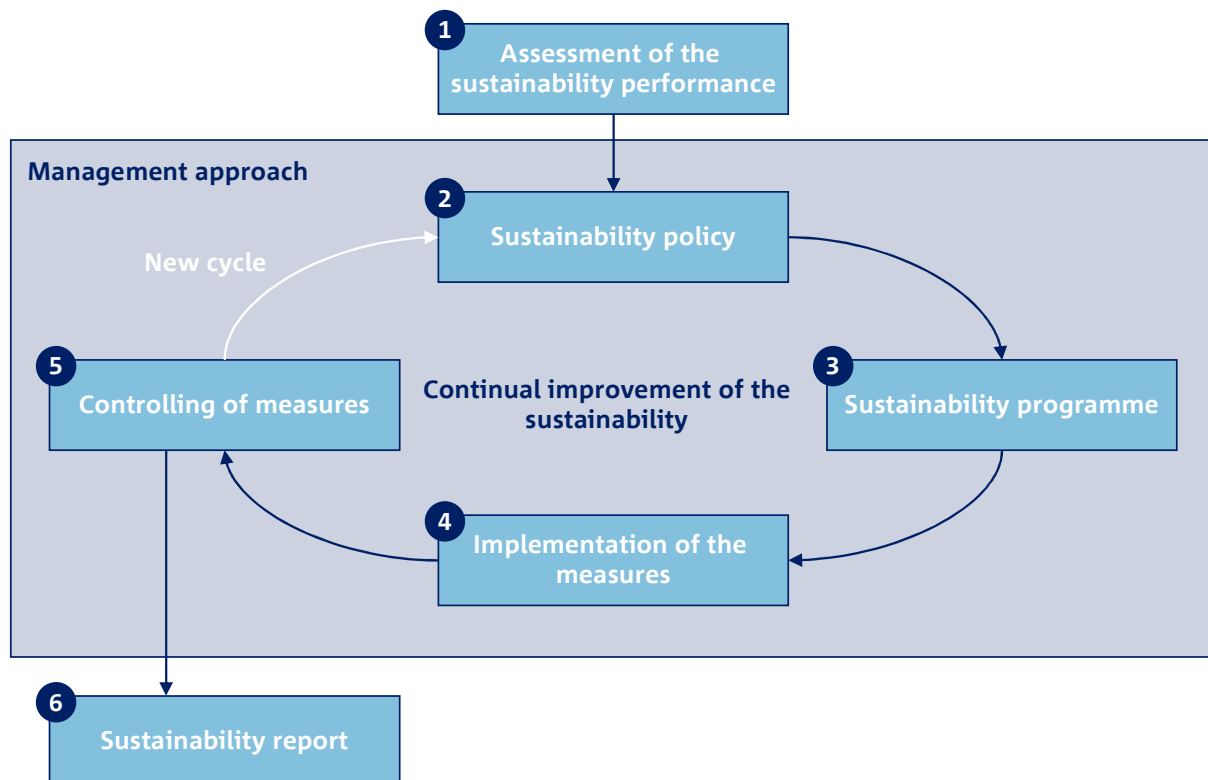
1
Assessment of the sustainability performance

Management approach

2
Sustainability policy

New cycle

5
Controlling of measures

Continual improvement of the sustainability

3
Sustainability programme

4
Implementation of the measures

6
Sustainability report